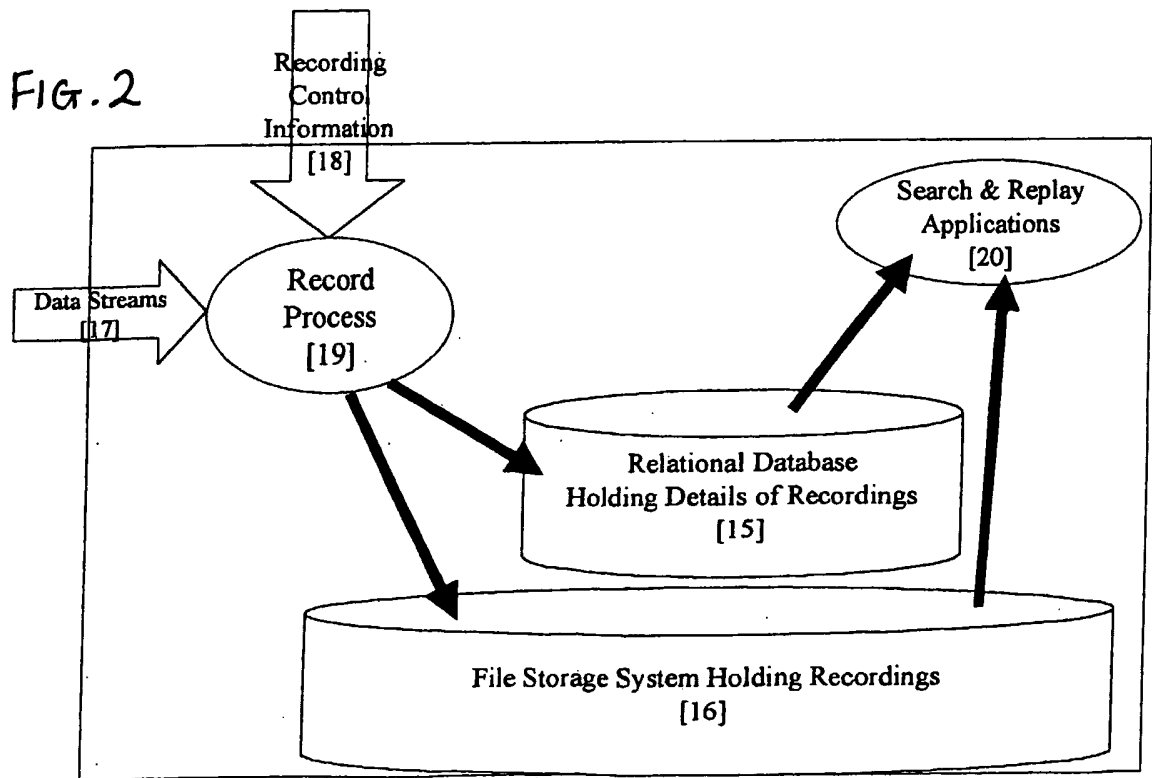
FIG. 2

Recording Control Information [18]

Search & Replay Applications [20]

Data Streams [17]

Record Process [19]

Relational Database Holding Details of Recordings [15]

File Storage System Holding Recordings [16]